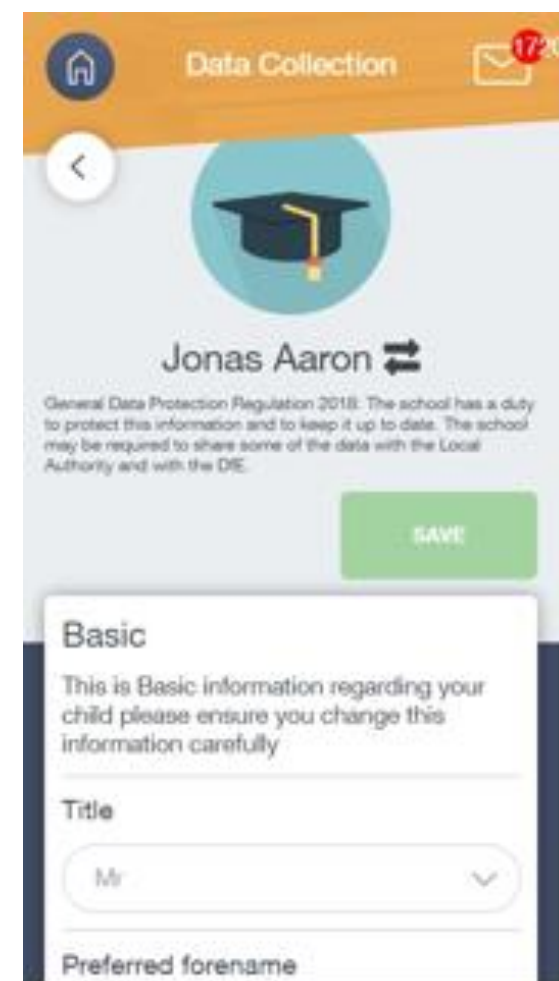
Data Collection

17

Jonas Aaron

General Data Protection Regulation 2018. The school has a duty to protect this information and to keep it up to date. The school may be required to share some of the data with the Local Authority and with the DfE.

SAVE

Basic

This is Basic information regarding your child please ensure you change this information carefully

Title

Mr

Preferred forename